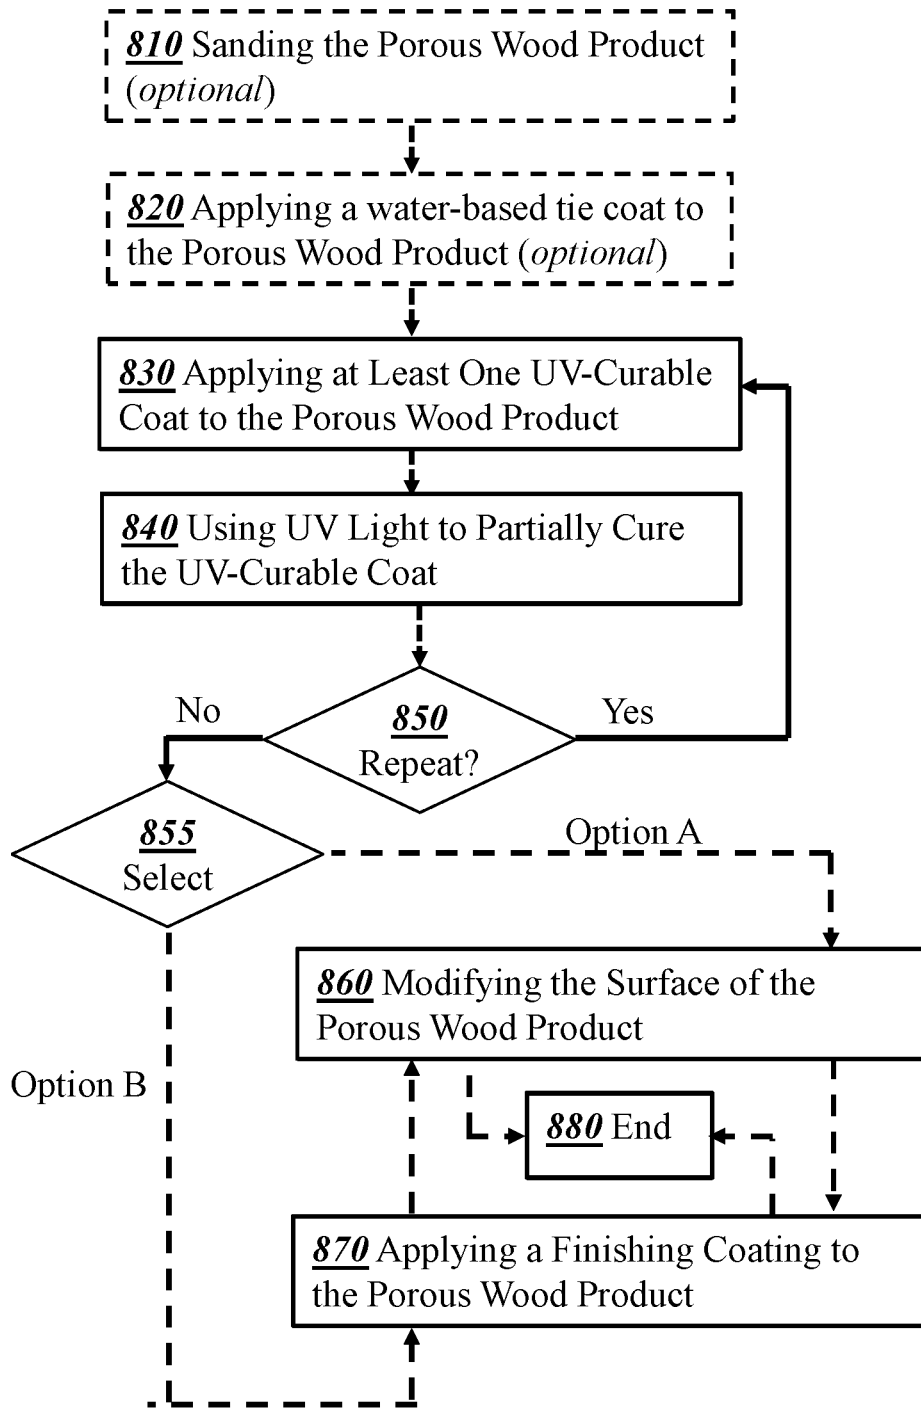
810 Sanding the Porous Wood Product (optional)

820 Applying a water-based tie coat to the Porous Wood Product (optional)

830 Applying at Least One UV-Curable Coat to the Porous Wood Product

840 Using UV Light to Partially Cure the UV-Curable Coat

No

850
Repeat?

Yes

855
Select

Option A

860 Modifying the Surface of the Porous Wood Product

Option B

880 End

870 Applying a Finishing Coating to the Porous Wood Product